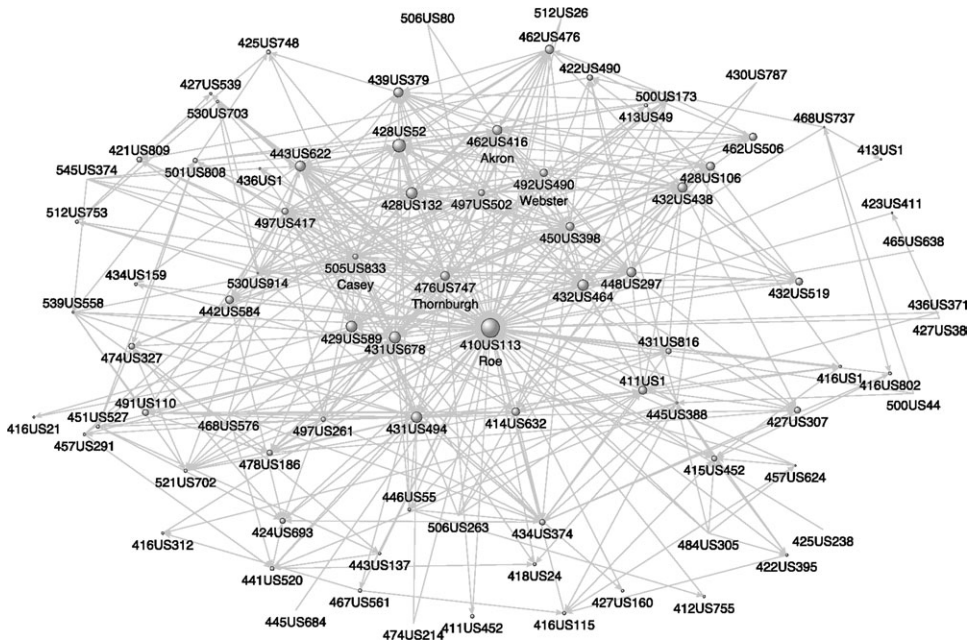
506US80
512US26
462US476
425US748
422US490
430US787
427US539
439US379
500US173
530US703
413US49
468US737
421US809
428US52
462US416
Akron
462US506
413US1
443US622
545US374
501US808
436US1
428US106
492US490
Webster
428US132
497US502
432US438
512US753
423US411
497US417
450US398
465US638
434US159
505US833
Casey
530US914
476US747
Thornburgh
448US297
539US558
432US464
432US519
442US584
436US371
427US38
429US589
431US678
410US113
Roe
474US327
431US816
411US1
416US1
416US802
491US110
500US44
416US21
451US527
445US388
427US307
468US576
497US261
431US494
414US632
457US291
478US186
415US452
521US702
457US624
446US55
424US693
506US263
434US374
416US312
484US305
425US238
443US137
418US24
422US395
441US520
467US561
427US160
412US755
445US684
474US214
411US452
416US115